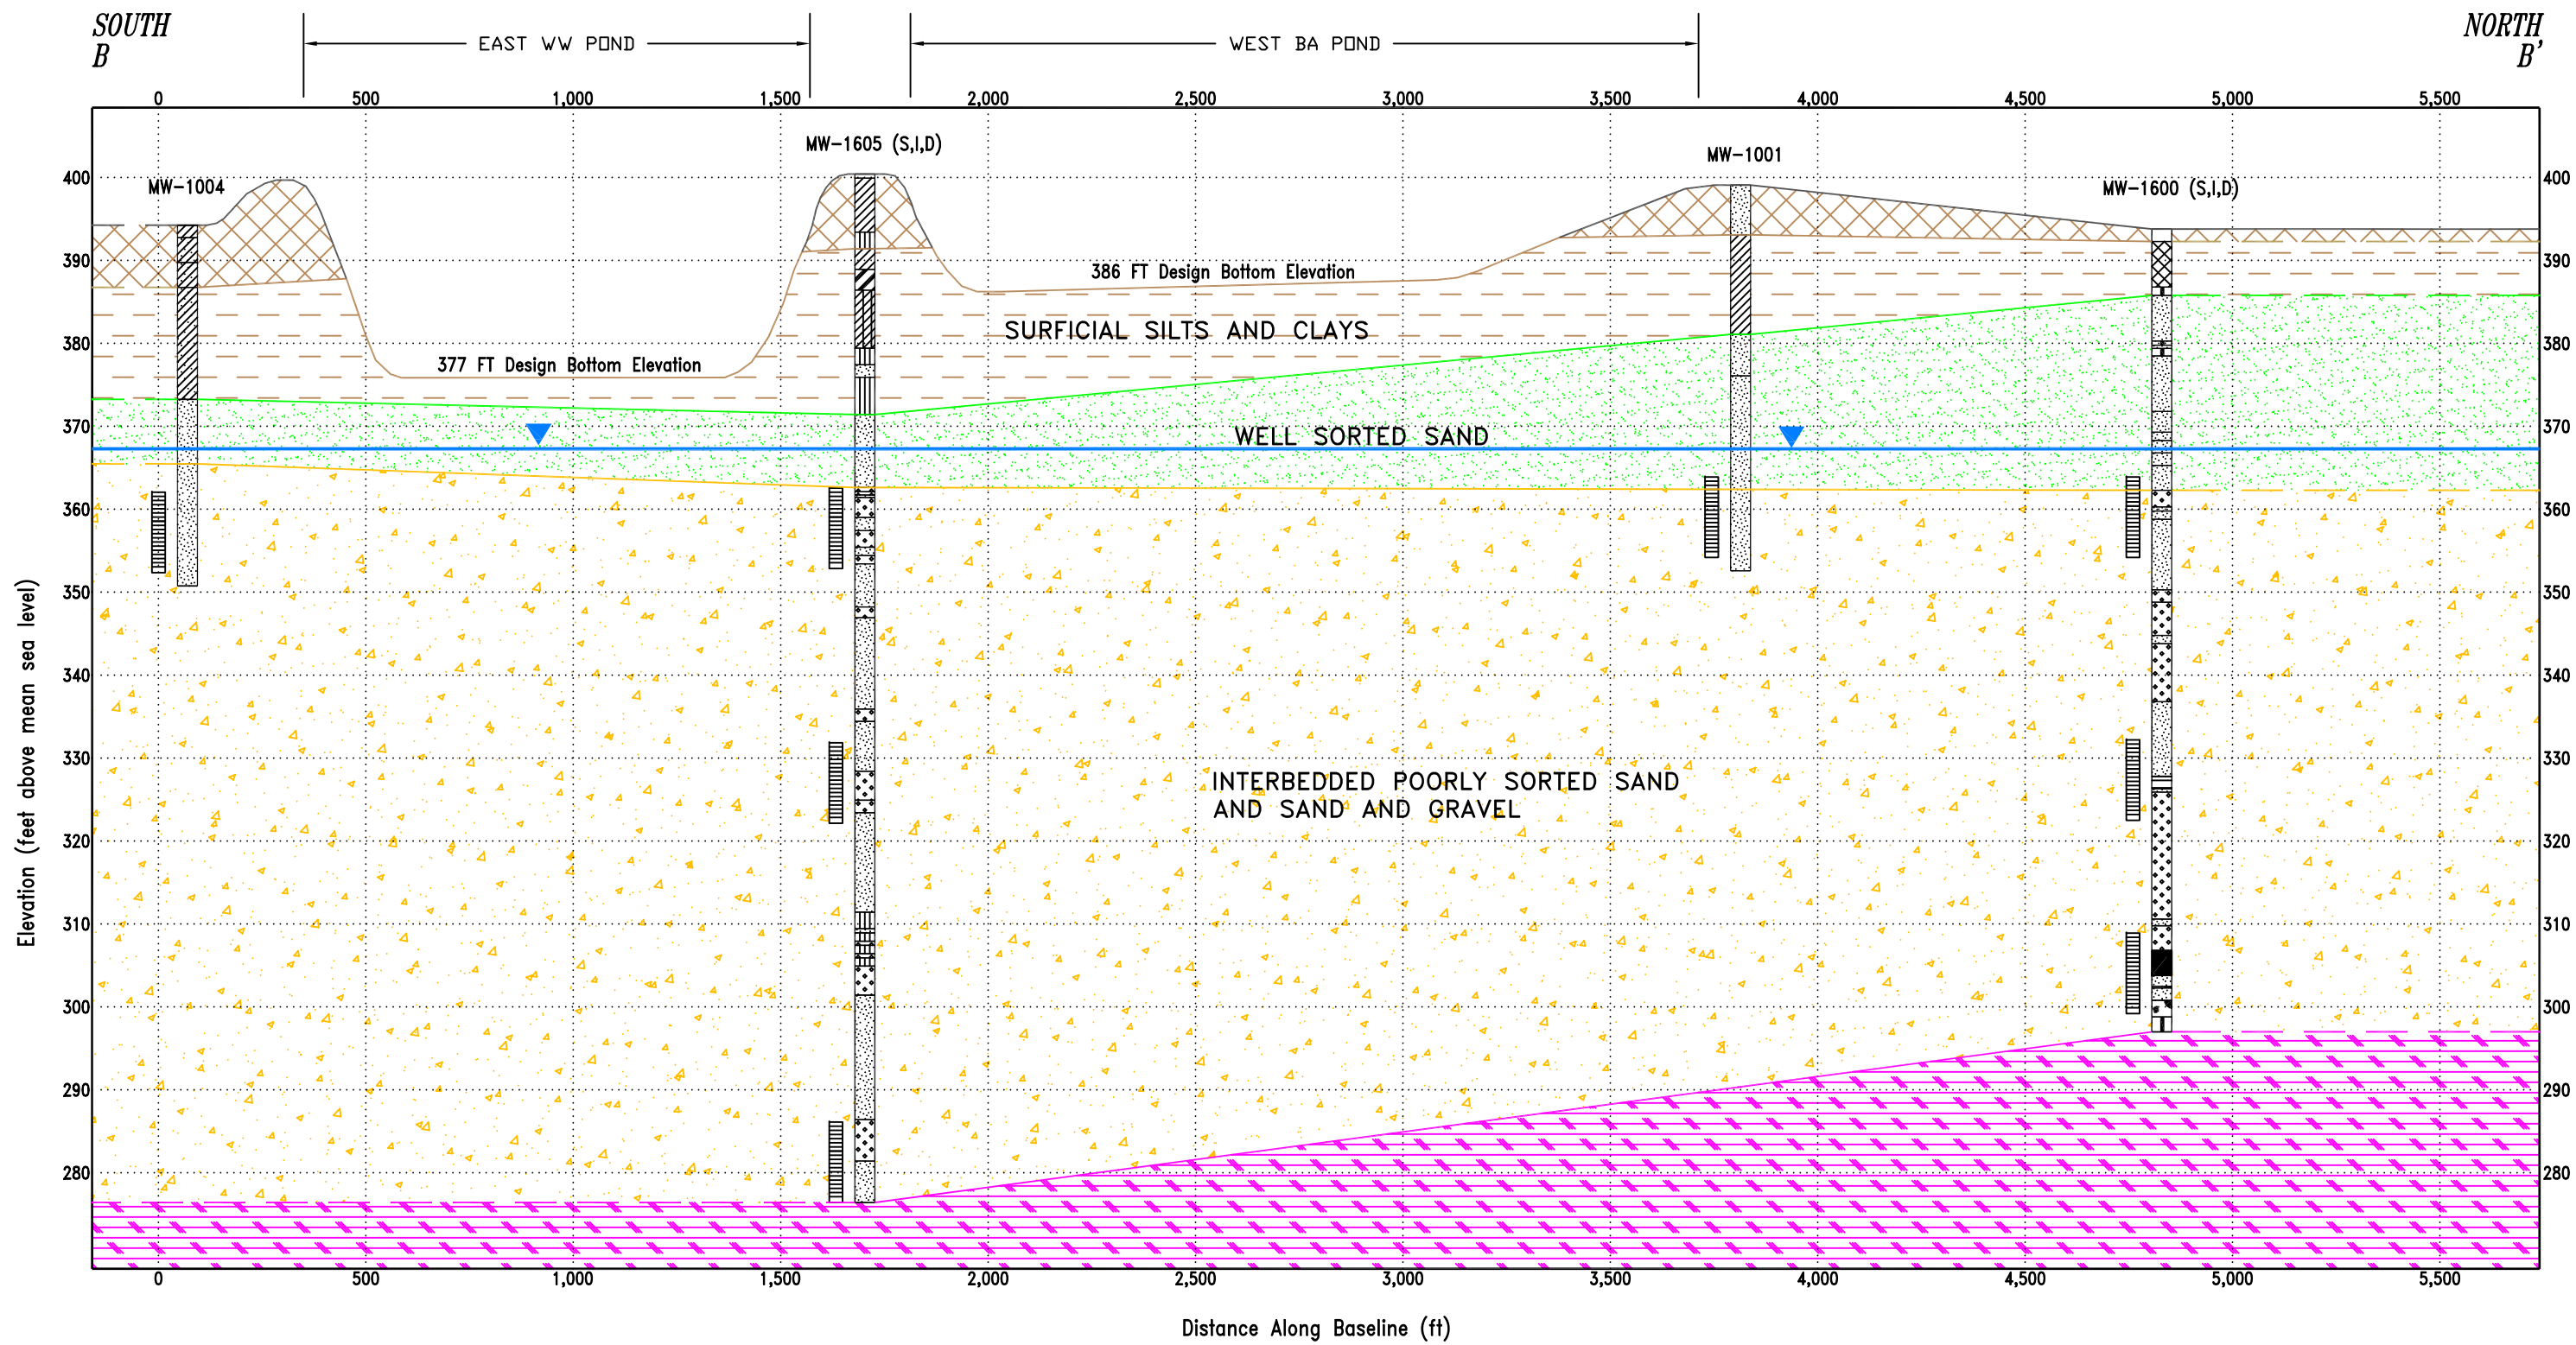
SOUTH
B

EAST WW POND

WEST BA POND

NORTH
B'

0 500 1,000 1,500 2,000 2,500 3,000 3,500 4,000 4,500 5,000 5,500

MW-1004

MW-1605 (S,I,D)

MW-1001

MW-1600 (S,I,D)

386 FT Design Bottom Elevation

SURFICIAL SILTS AND CLAYS

377 FT Design Bottom Elevation

WELL SORTED SAND

INTERBEDDED POORLY SORTED SAND AND SAND AND GRAVEL

400 390 380 370 360 350 340 330 320 310 300 290 280

400 390 380 370 360 350 340 330 320 310 300 290 280

Elevation (feet above mean sea level)

0 500 1,000 1,500 2,000 2,500 3,000 3,500 4,000 4,500 5,000 5,500

Distance Along Baseline (ft)